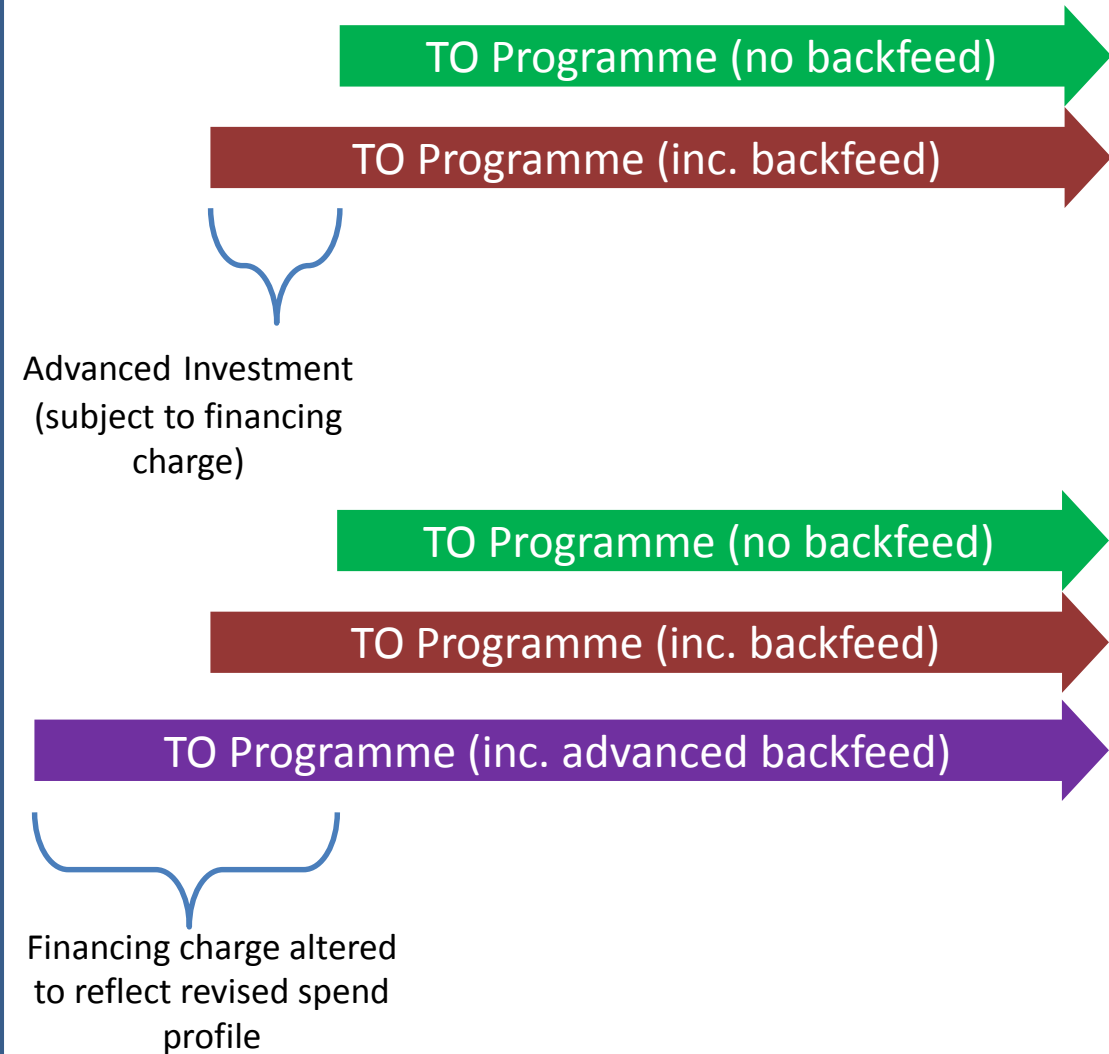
TO Programme (no backfeed)

TO Programme (inc. backfeed)

Advanced Investment (subject to financing charge)

TO Programme (no backfeed)

TO Programme (inc. backfeed)

TO Programme (inc. advanced backfeed)

Financing charge altered to reflect revised spend profile